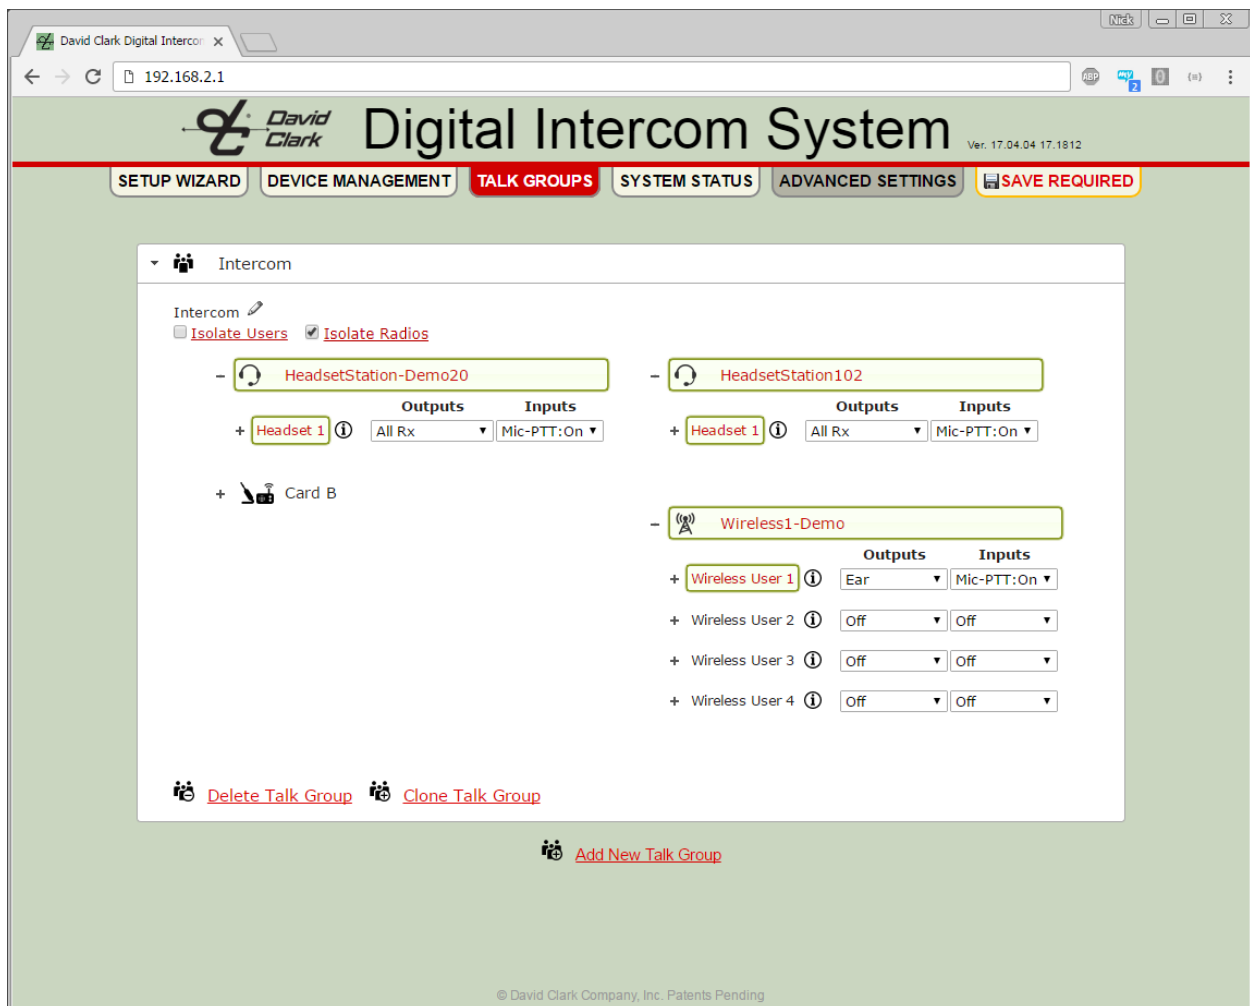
David Clark Digital Intercon ×

Nick

192.168.2.1

ABP

2

0

{a}

David Clark Digital Intercom System Ver. 17.04.04 17.1812

SETUP WIZARD DEVICE MANAGEMENT TALK GROUPS SYSTEM STATUS ADVANCED SETTINGS SAVE REQUIRED

Intercom

Intercom
Isolate Users Isolate Radios

– HeadsetStation-Demo20

| | Outputs | Inputs |
|---|---|---|
| + Headset 1 | All Rx | Mic-PTT:On |

+ Card B

– HeadsetStation102

| | Outputs | Inputs |
|---|---|---|
| + Headset 1 | All Rx | Mic-PTT:On |

– Wireless1-Demo

| | Outputs | Inputs |
|---|---|---|
| + Wireless User 1 | Ear | Mic-PTT:On |
| + Wireless User 2 | Off | Off |
| + Wireless User 3 | Off | Off |
| + Wireless User 4 | Off | Off |

Delete Talk Group Clone Talk Group

Add New Talk Group

© David Clark Company, Inc. Patents Pending